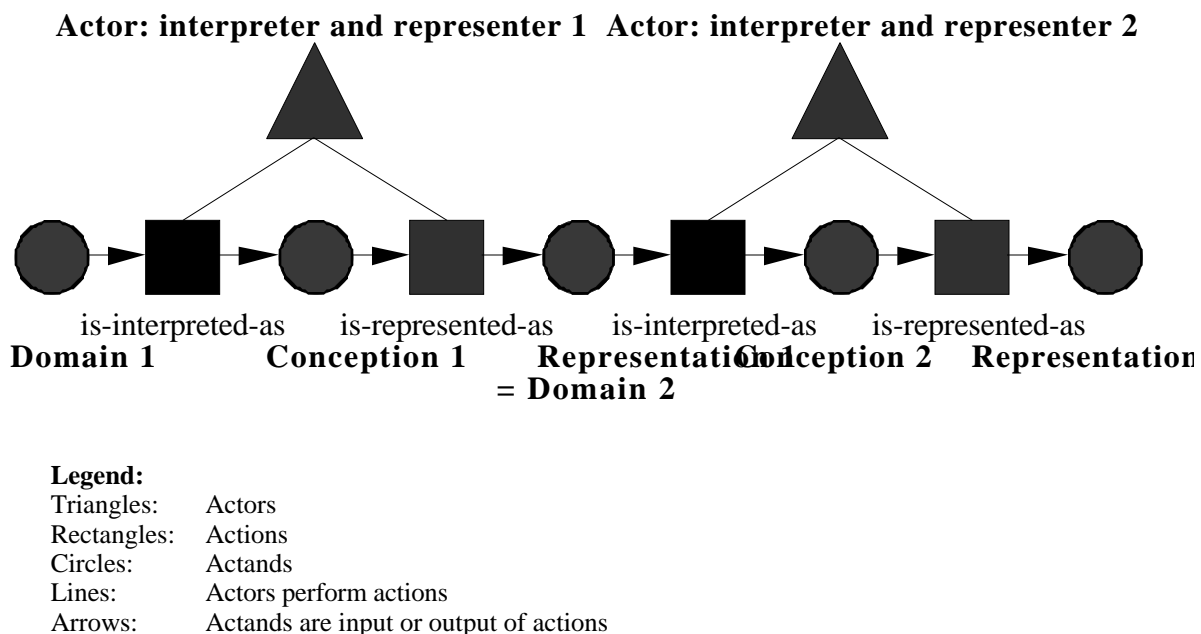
Actor: interpreter and representer 1 Actor: interpreter and representer 2

is-interpreted-as is-represented-as is-interpreted-as is-represented-as

Domain 1 Conception 1 Representation 1 Conception 2 Representation

= Domain 2

Legend:

| | |
|---|---|
| Triangles: | Actors |
| Rectangles: | Actions |
| Circles: | Actands |
| Lines: | Actors perform actions |
| Arrows: | Actands are input or output of actions |